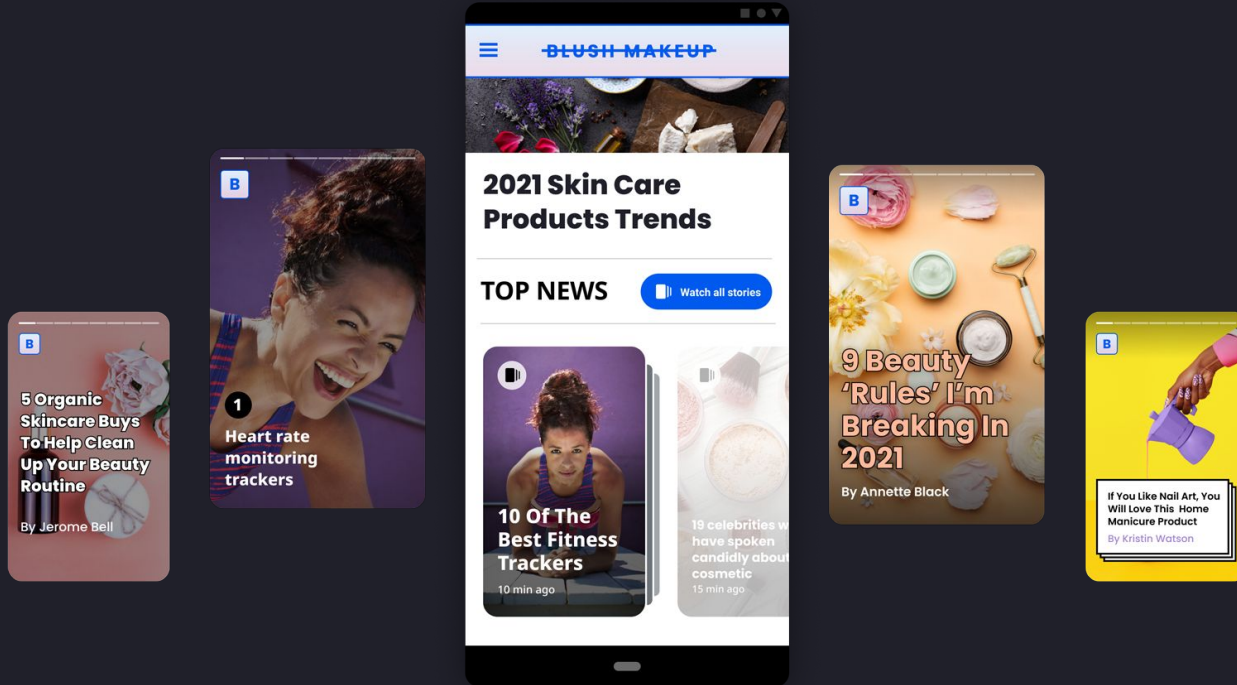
B

5 Organic Skincare Buys To Help Clean Up Your Beauty Routine

By Jerome Bell

B

1

Heart rate monitoring trackers

BLUSH MAKEUP

2021 Skin Care Products Trends

TOP NEWS

Watch all stories

10 Of The Best Fitness Trackers

10 min ago

19 celebrities w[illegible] have spoken candidly about cosmetic

15 min ago

B

9 Beauty 'Rules' I'm Breaking In 2021

By Annette Black

B

If You Like Nail Art, You Will Love This Home Manicure Product

By Kristin Watson